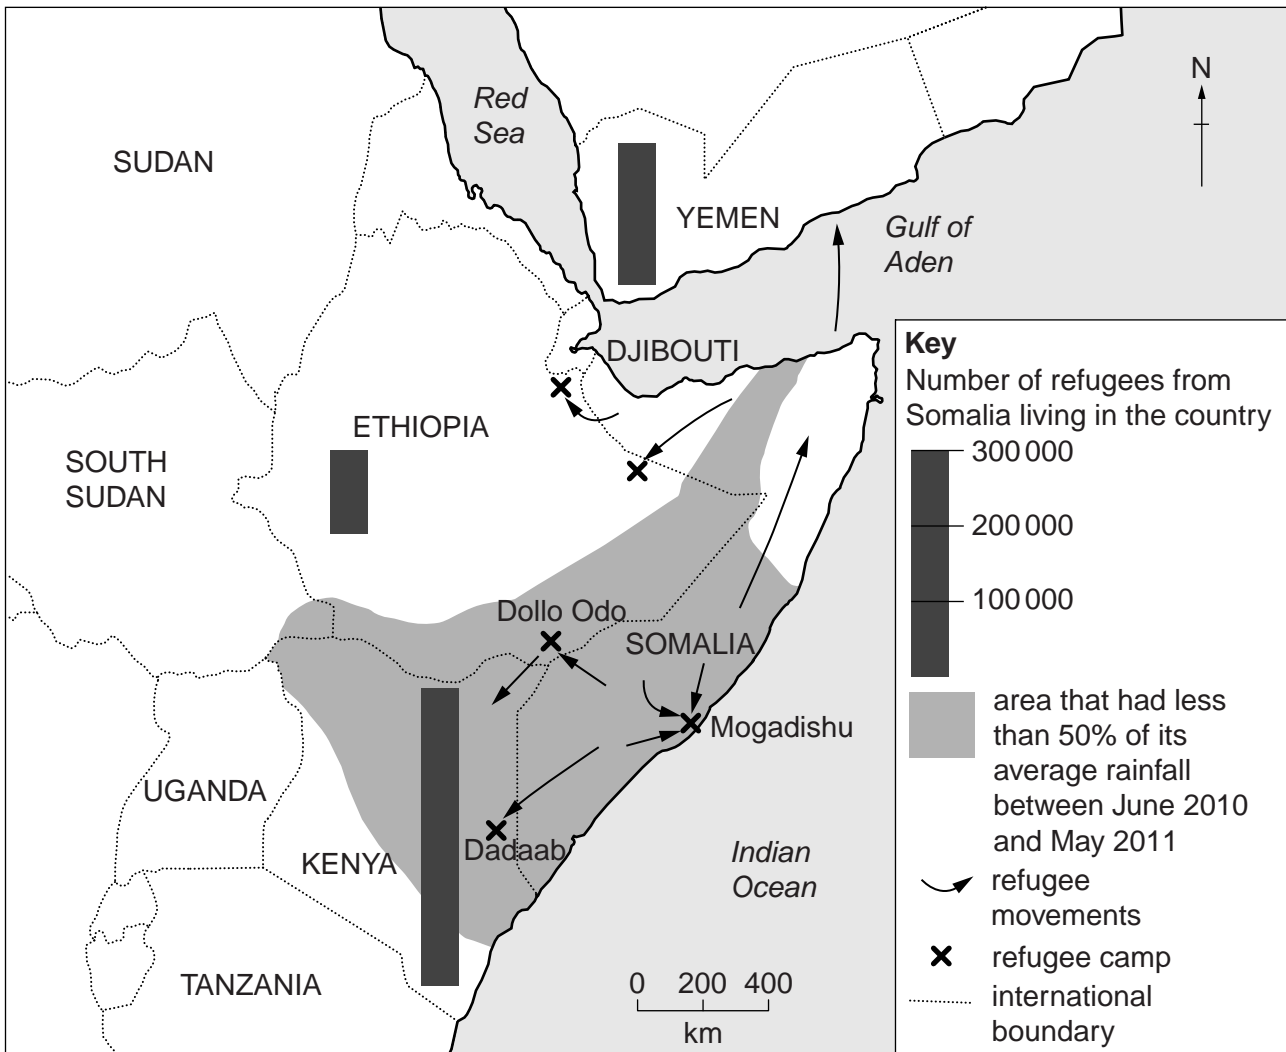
N

Red Sea

SUDAN

YEMEN

Gulf of Aden

DJIBOUTI

ETHIOPIA

SOUTH SUDAN

Dollo Odo

SOMALIA

Mogadishu

UGANDA

KENYA

Dadaab

Indian Ocean

TANZANIA

0 200 400
km

Key
Number of refugees from Somalia living in the country
300 000
200 000
100 000
area that had less than 50% of its average rainfall between June 2010 and May 2011
refugee movements
refugee camp
international boundary